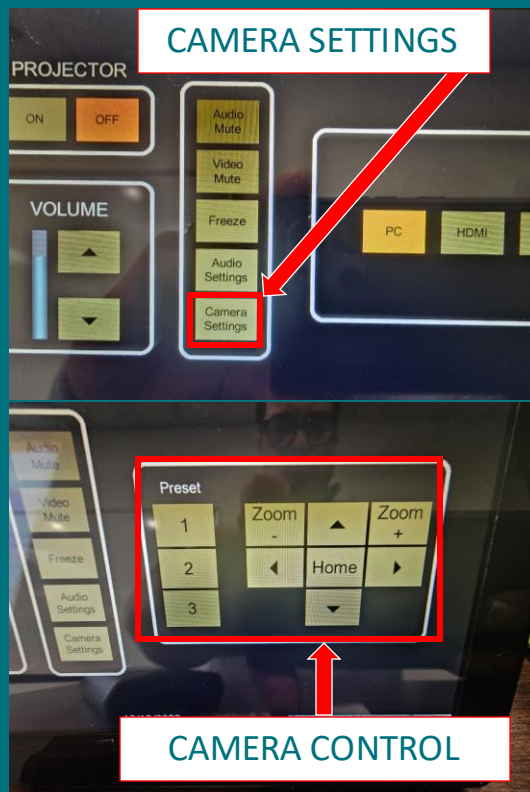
CAMERA SETTINGS

PROJECTOR

ON

OFF

VOLUME

Audio Mute

Video Mute

Freeze

Audio Settings

Camera Settings

PC

HDMI

Audio Mute

Video Mute

Freeze

Audio Settings

Camera Settings

Preset

1

2

3

Zoom -

Zoom +

Home

CAMERA CONTROL